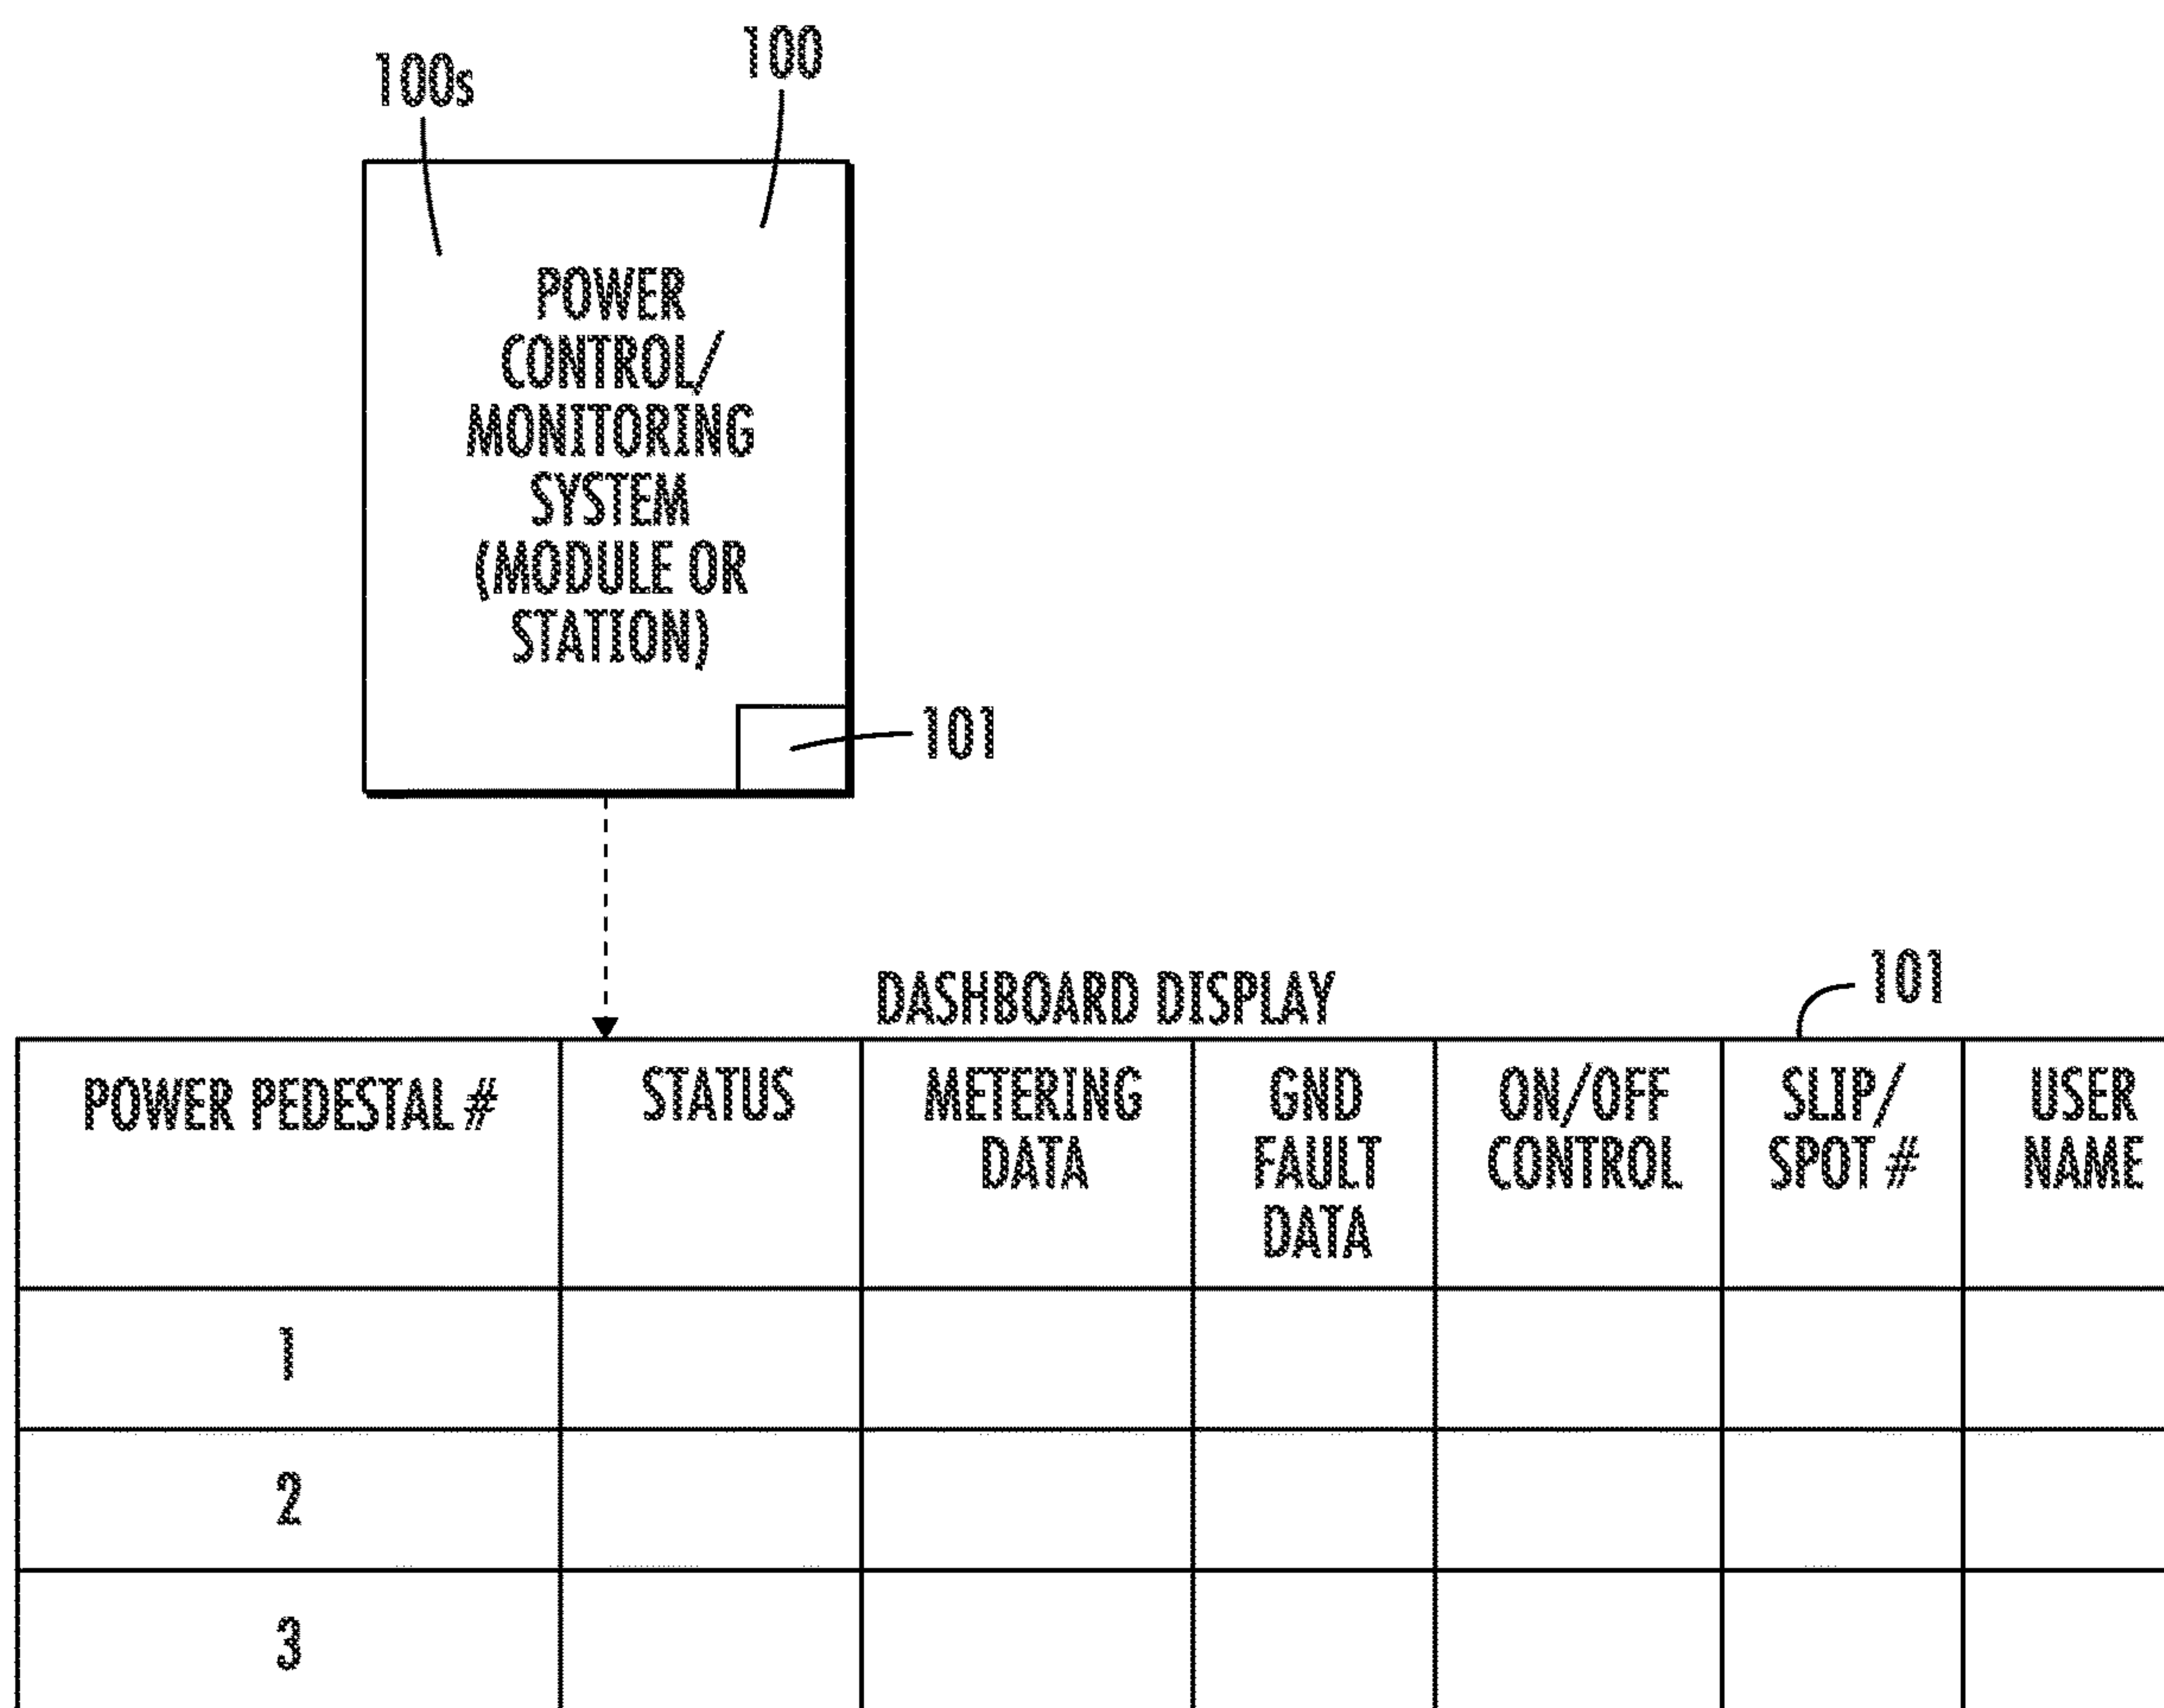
100s

100

POWER CONTROL/ MONITORING SYSTEM (MODULE OR STATION)

101

DASHBOARD DISPLAY

101

| POWER PEDESTAL # | STATUS | METERING DATA | GND FAULT DATA | ON/OFF CONTROL | SLIP/ SPOT # | USER NAME |
|---|---|---|---|---|---|---|
| 1 | | | | | | |
| 2 | | | | | | |
| 3 | | | | | | |